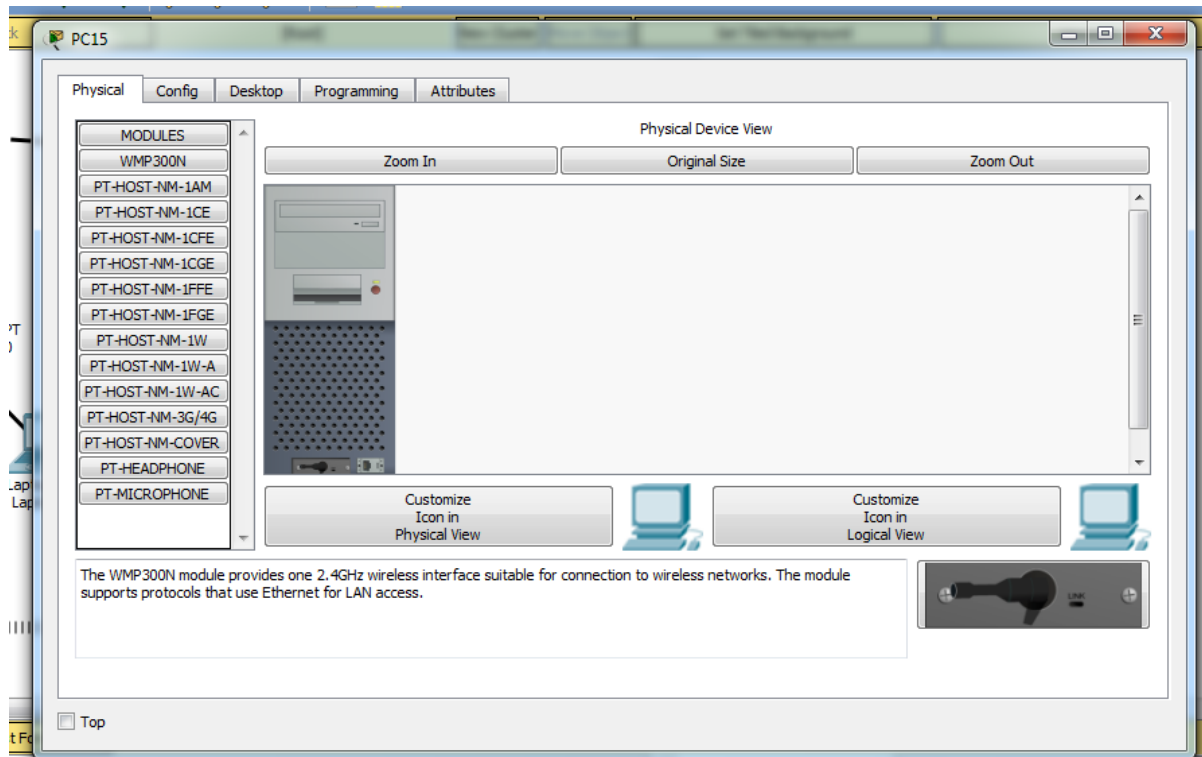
PC15

Physical | Config | Desktop | Programming | Attributes

MODULES
WMP300N
PT-HOST-NM-1AM
PT-HOST-NM-1CE
PT-HOST-NM-1CFE
PT-HOST-NM-1CGE
PT-HOST-NM-1FFE
PT-HOST-NM-1FGE
PT-HOST-NM-1W
PT-HOST-NM-1W-A
PT-HOST-NM-1W-AC
PT-HOST-NM-3G/4G
PT-HOST-NM-COVER
PT-HEADPHONE
PT-MICROPHONE

Physical Device View

Zoom In | Original Size | Zoom Out

Customize Icon in Physical View

Customize Icon in Logical View

The WMP300N module provides one 2.4GHz wireless interface suitable for connection to wireless networks. The module supports protocols that use Ethernet for LAN access.

LINK

Top